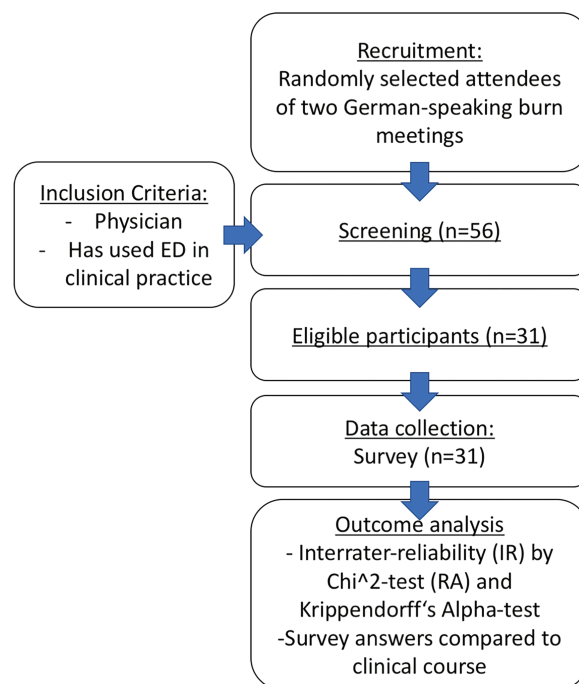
Recruitment:
Randomly selected attendees of two German-speaking burn meetings

Inclusion Criteria:
- Physician
- Has used ED in clinical practice

Screening (n=56)

Eligible participants (n=31)

Data collection:
Survey (n=31)

Outcome analysis
- Interrater-reliability (IR) by Chi^2-test (RA) and Krippendorff‘s Alpha-test
-Survey answers compared to clinical course